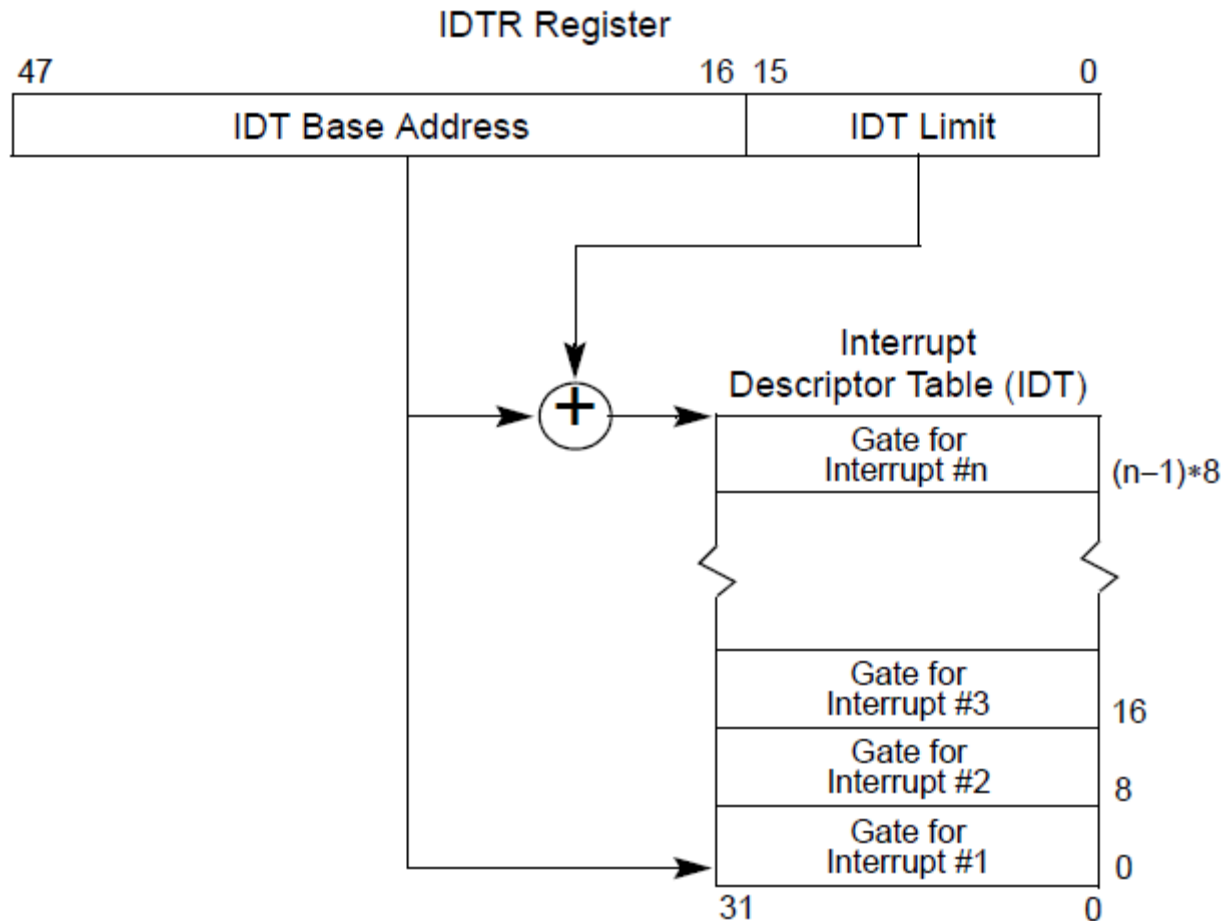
IDTR Register

47 16 15 0

IDT Base Address

IDT Limit

Interrupt Descriptor Table (IDT)

Gate for Interrupt #n

(n−1)∗8

Gate for Interrupt #3

16

Gate for Interrupt #2

8

Gate for Interrupt #1

0

31 0